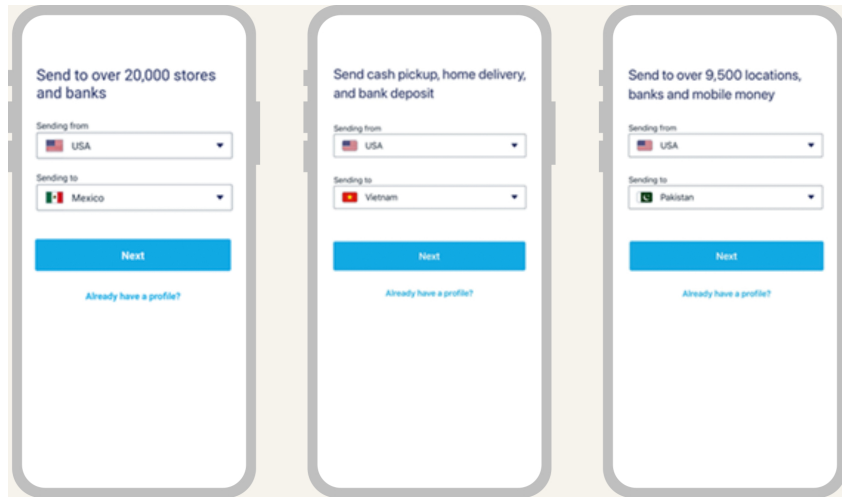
Send to over 20,000 stores and banks

Sending from
USA

Sending to
Mexico

Next

Already have a profile?

Send cash pickup, home delivery, and bank deposit

Sending from
USA

Sending to
Vietnam

Next

Already have a profile?

Send to over 9,500 locations, banks and mobile money

Sending from
USA

Sending to
Pakistan

Next

Already have a profile?